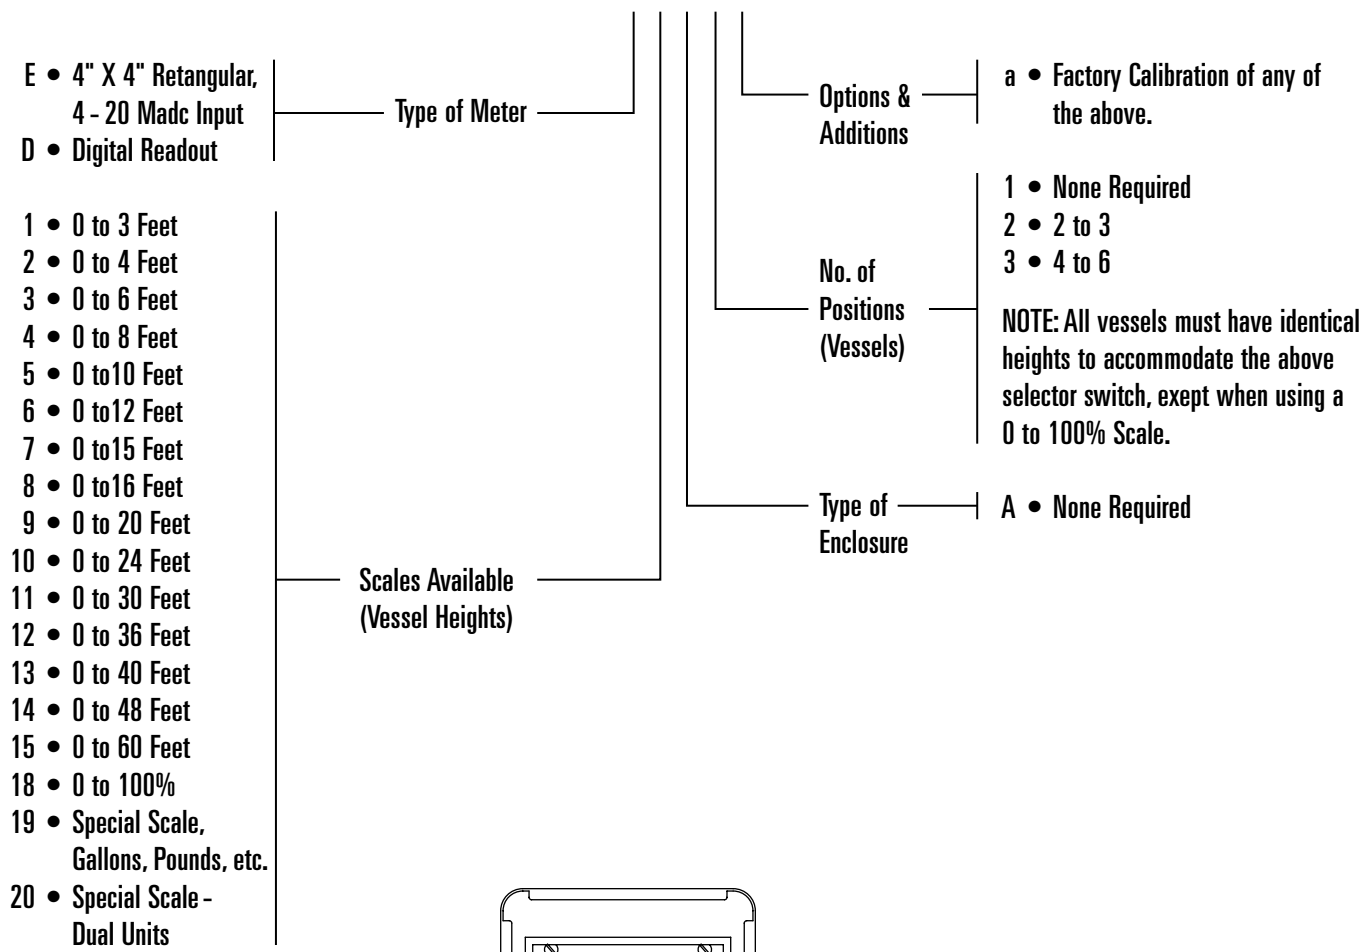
E • 4" X 4" Retangular, 4 - 20 Madc Input
D • Digital Readout

Type of Meter

1 • 0 to 3 Feet
2 • 0 to 4 Feet
3 • 0 to 6 Feet
4 • 0 to 8 Feet
5 • 0 to10 Feet
6 • 0 to12 Feet
7 • 0 to15 Feet
8 • 0 to16 Feet
9 • 0 to 20 Feet
10 • 0 to 24 Feet
11 • 0 to 30 Feet
12 • 0 to 36 Feet
13 • 0 to 40 Feet
14 • 0 to 48 Feet
15 • 0 to 60 Feet
18 • 0 to 100%
19 • Special Scale, Gallons, Pounds, etc.
20 • Special Scale - Dual Units

Scales Available (Vessel Heights)

Options & Additions

a • Factory Calibration of any of the above.

No. of Positions (Vessels)

1 • None Required
2 • 2 to 3
3 • 4 to 6

NOTE: All vessels must have identical heights to accommodate the above selector switch, exept when using a 0 to 100% Scale.

Type of Enclosure

A • None Required